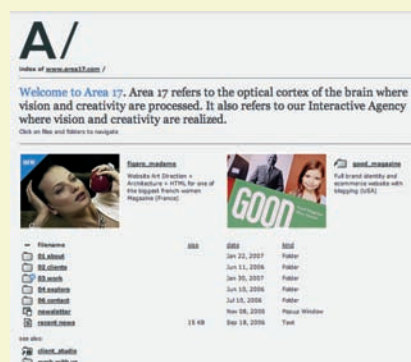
A/

index of www.area17.com /

Welcome to Area 17. Area 17 refers to the optical cortex of the brain where vision and creativity are processed. It also refers to our Interactive Agency where vision and creativity are realized.

Click on files and folders to navigate

NEW

figaro_madame

Website Art Direction + Architecture + HTML for one of the biggest french women Magazine (France)

GOOD

good_magazine

Full brand identity and ecommerce website with blogging (USA)

| filename | size | date | kind |
|---|---|---|---|
| 01.about | | Jan 22, 2007 | Folder |
| 02.clients | | Jun 11, 2006 | Folder |
| 03.work | | Jan 30, 2007 | Folder |
| 04.explore | | Jun 10, 2006 | Folder |
| 05.contact | | Jul 10, 2006 | Folder |
| newsletter | | Nov 08, 2006 | Popup Window |
| recent news | 15 KB | Sep 18, 2006 | Text |

see also:

client_studio

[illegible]